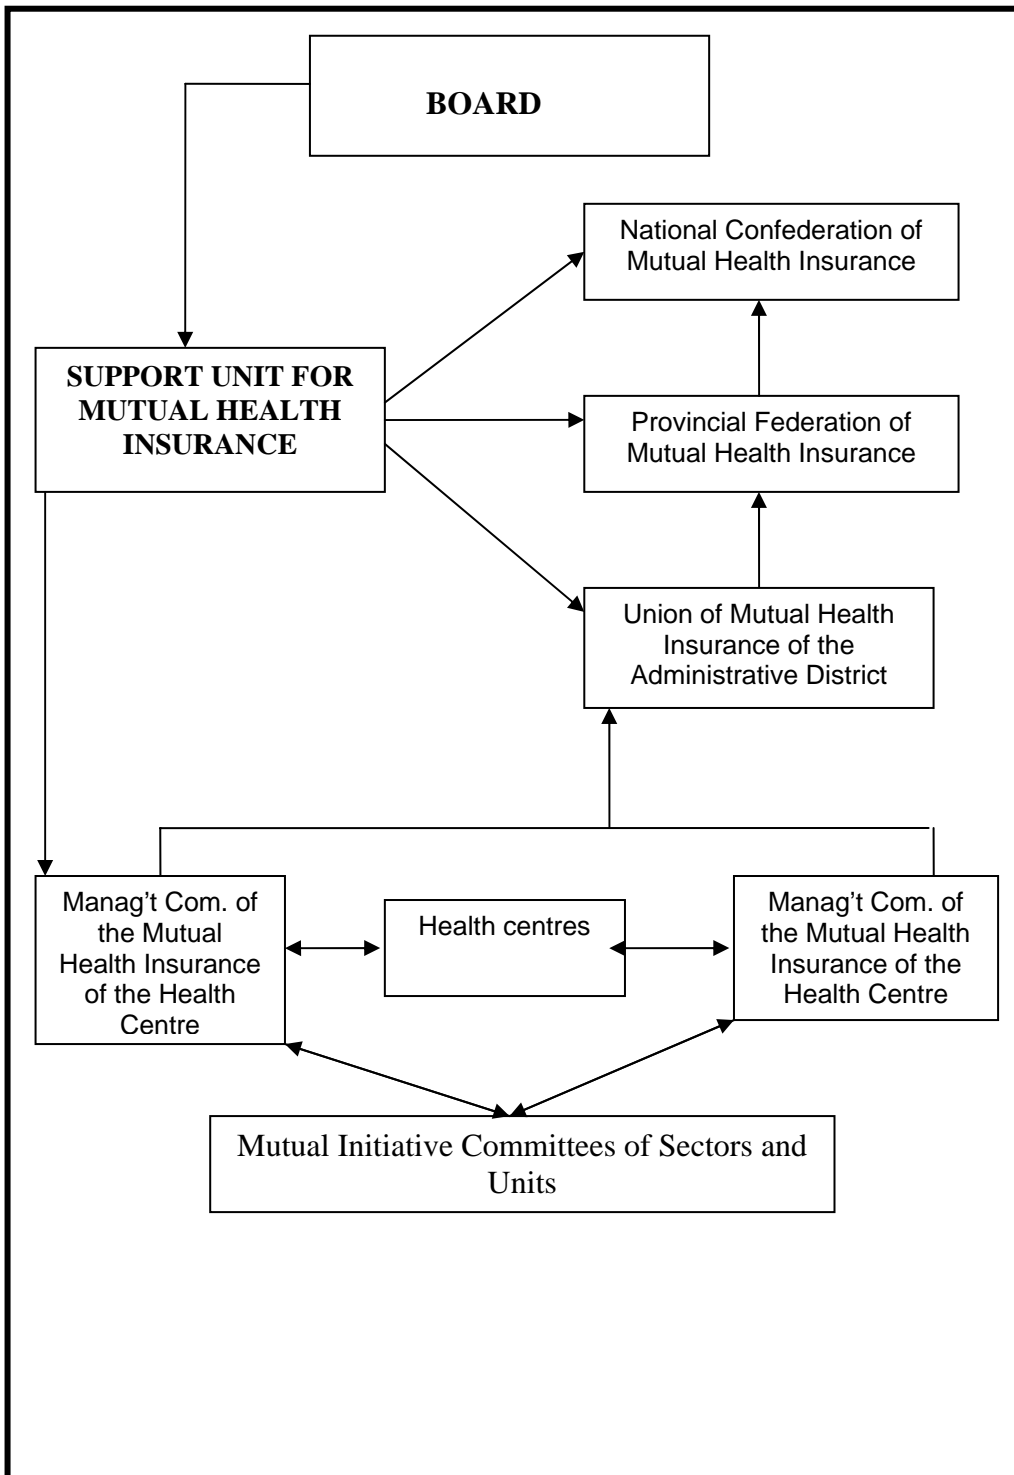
BOARD

National Confederation of Mutual Health Insurance

SUPPORT UNIT FOR MUTUAL HEALTH INSURANCE

Provincial Federation of Mutual Health Insurance

Union of Mutual Health Insurance of the Administrative District

Manag't Com. of the Mutual Health Insurance of the Health Centre

Health centres

Manag't Com. of the Mutual Health Insurance of the Health Centre

Mutual Initiative Committees of Sectors and Units